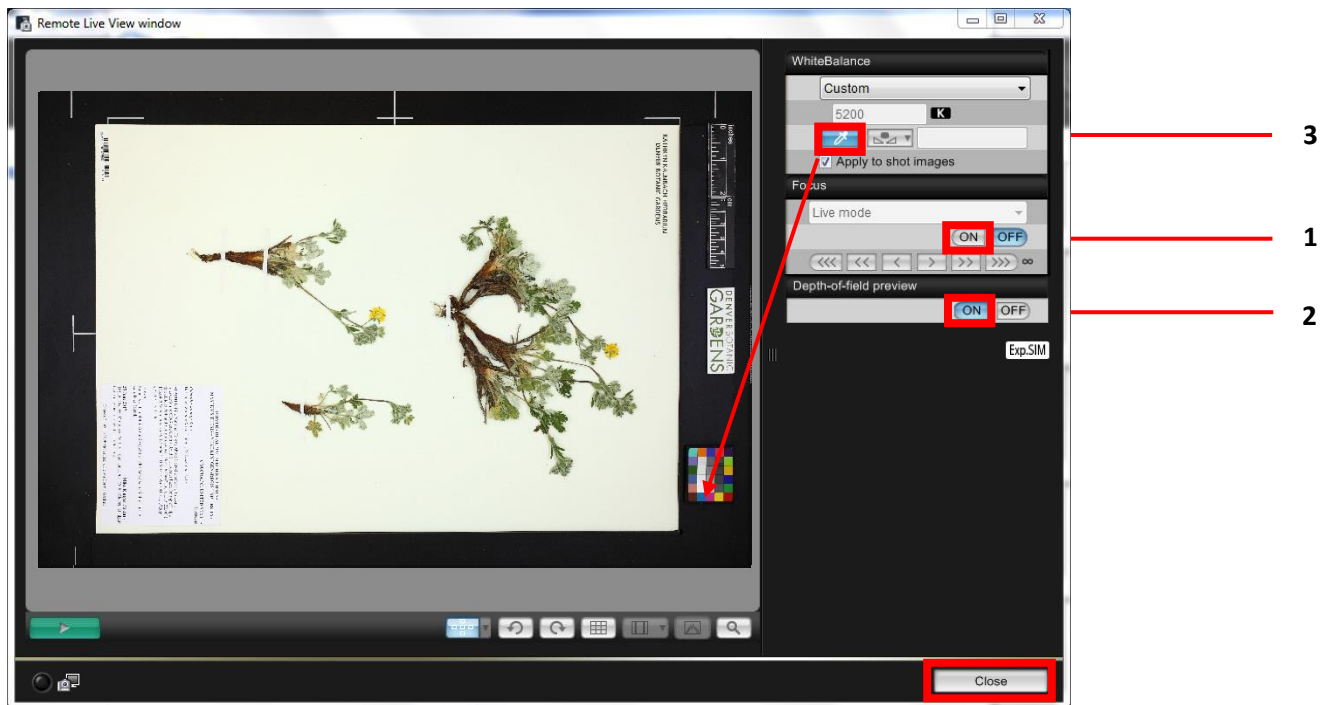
Remote Live View window

KATHRYN KALMBACH HERBARIUM
DENVER BOTANIC GARDENS

inches

DENVER BOTANIC
GARDENS

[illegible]

WhiteBalance
Custom
5200
K
Apply to shot images
Focus
Live mode
ON
OFF
∞
Depth-of-field preview
ON
OFF
Exp.SIM

3
1
2

Close